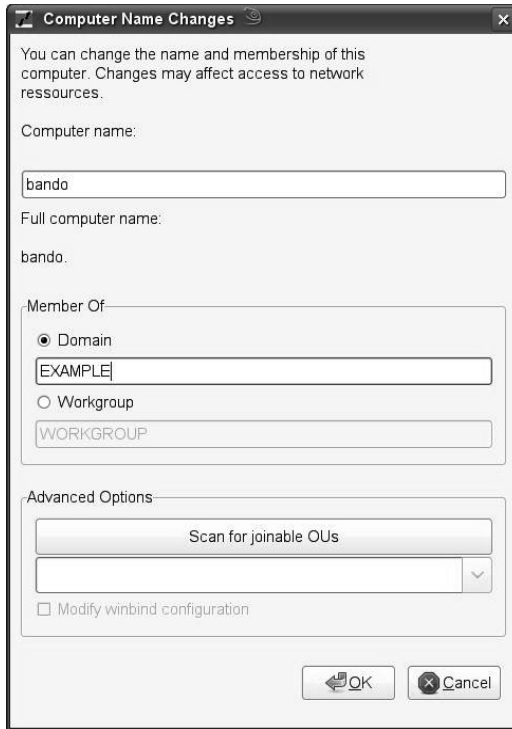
Computer Name Changes

You can change the name and membership of this computer. Changes may affect access to network ressources.

Computer name:

bando

Full computer name:

bando.

Member Of

Domain

EXAMPLE

Workgroup

WORKGROUP

Advanced Options

Scan for joinable OUs

Modify winbind configuration

OK

Cancel